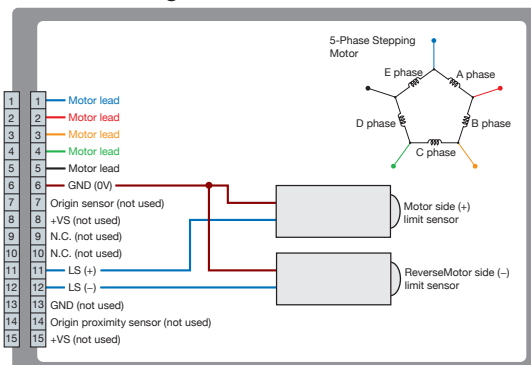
5-Phase Stepping Motor

E phase
A phase
D phase
B phase
C phase

| 1 | 1 | Motor lead |
|---|---|---|
| 2 | 2 | Motor lead |
| 3 | 3 | Motor lead |
| 4 | 4 | Motor lead |
| 5 | 5 | Motor lead |
| 6 | 6 | GND (0V) |
| 7 | 7 | Origin sensor (not used) |
| 8 | 8 | +VS (not used) |
| 9 | 9 | N.C. (not used) |
| 10 | 10 | N.C. (not used) |
| 11 | 11 | LS (+) |
| 12 | 12 | LS (–) |
| 13 | 13 | GND (not used) |
| 14 | 14 | Origin proximity sensor (not used) |
| 15 | 15 | +VS (not used) |

Motor side (+) limit sensor

ReverseMotor side (–) limit sensor